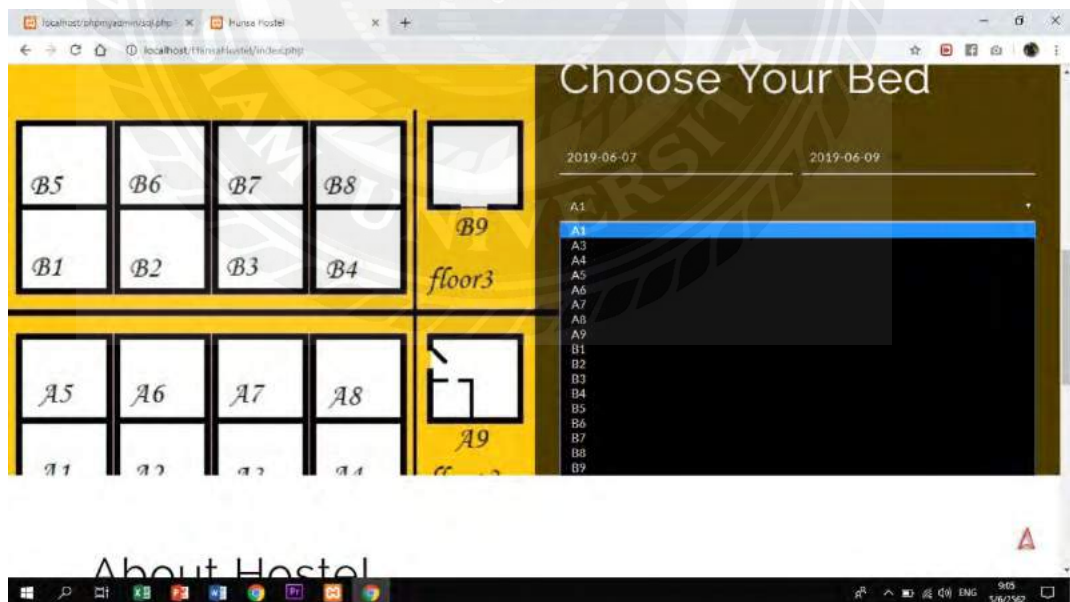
localhost/phpmyadmin/sql.php × Hunsa Hostel ×
localhost/HunsaHostel/index.php

B5 B6 B7 B8
B9
B1 B2 B3 B4
floor3

A5 A6 A7 A8
A9
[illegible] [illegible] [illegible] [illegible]

Choose Your Bed

2019-06-07
2019-06-09

A1

A1
A3
A4
A5
A6
A7
A8
A9
B1
B2
B3
B4
B5
B6
B7
B8
B9

About Hostel

ENG 9:05 5/6/2562